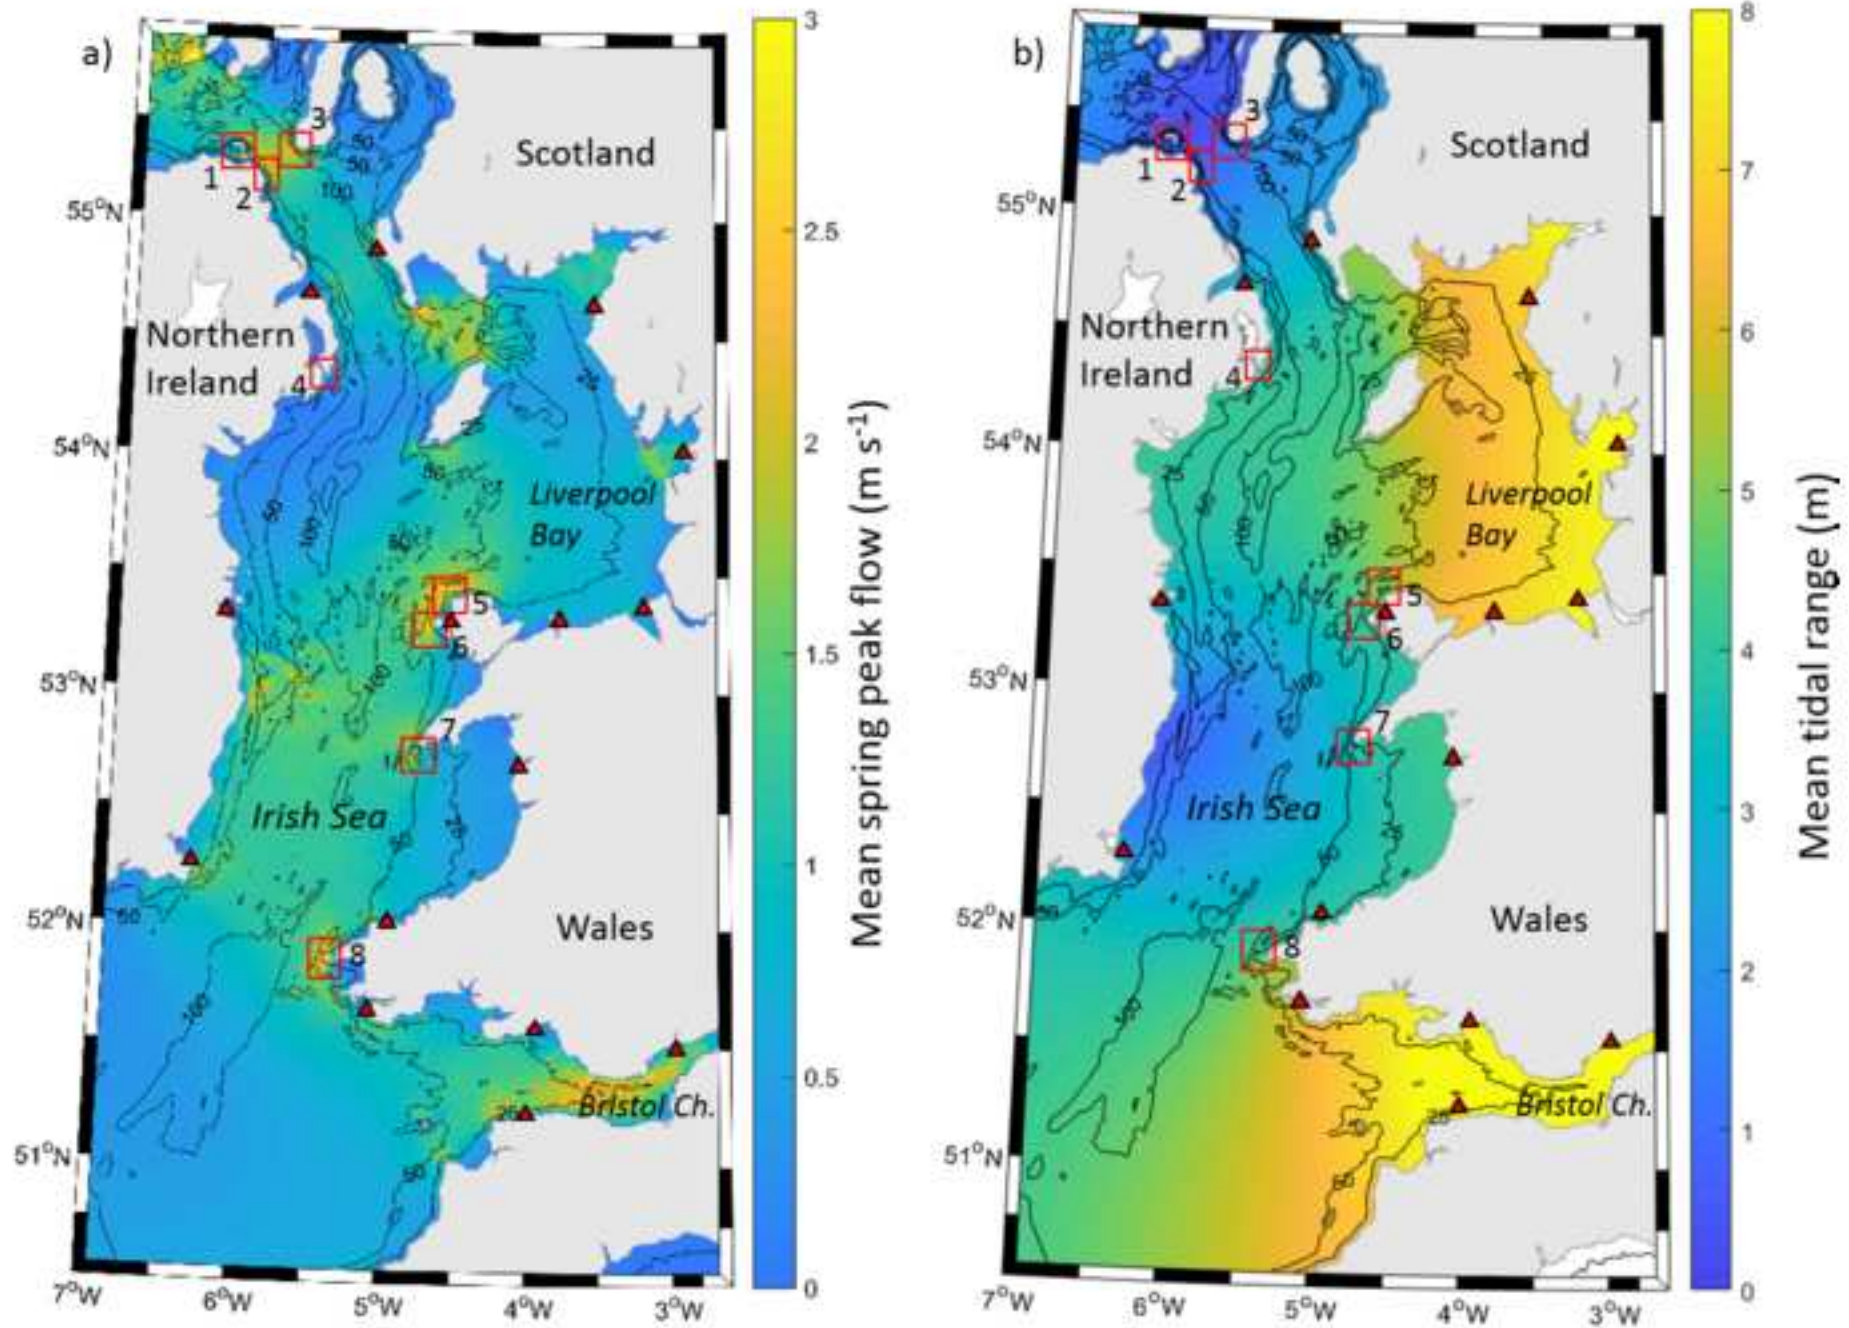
a)

Scotland

Northern Ireland

Liverpool Bay

Irish Sea

Wales

Bristol Ch.

1 2 3 4 5 6 7 8

50 50 100 25 50 50 100 50 100 100 25 50 25 50 100 25 50

55°N
54°N
53°N
52°N
51°N

7°W 6°W 5°W 4°W 3°W

3
2.5
2
1.5
1
0.5
0

Mean spring peak flow (m s$^{-1}$)

b)

Scotland

Northern Ireland

Liverpool Bay

Irish Sea

Wales

Bristol Ch.

1 2 3 4 5 6 7 8

50 50 100 25 25 50 50 100 50 100 25 50 25 50 50

55°N
54°N
53°N
52°N
51°N

7°W 6°W 5°W 4°W 3°W

8
7
6
5
4
3
2
1
0

Mean tidal range (m)